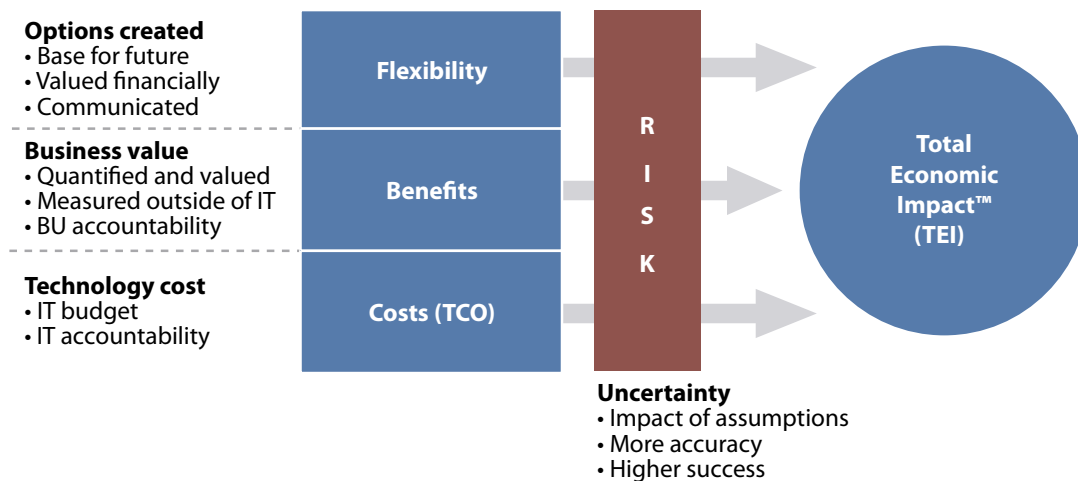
**Options created**
• Base for future
• Valued financially
• Communicated

**Business value**
• Quantified and valued
• Measured outside of IT
• BU accountability

**Technology cost**
• IT budget
• IT accountability

Flexibility

Benefits

Costs (TCO)

R
I
S
K

Total Economic Impact™ (TEI)

**Uncertainty**
• Impact of assumptions
• More accuracy
• Higher success